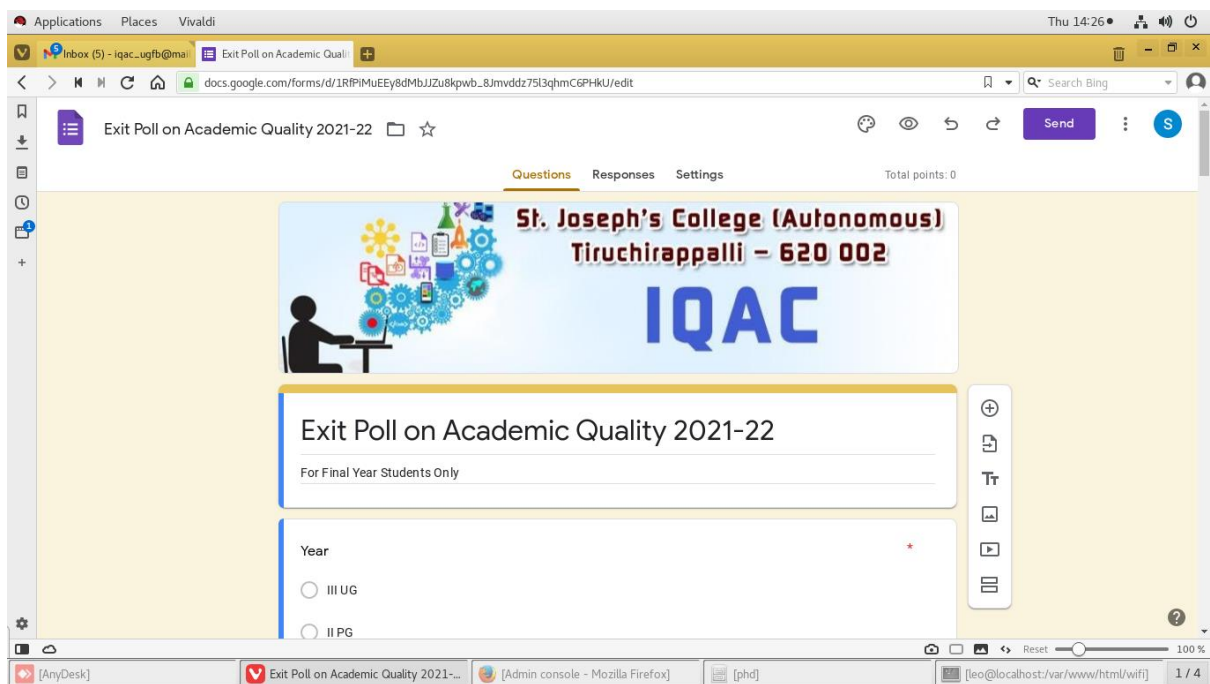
Applications Places Vivaldi
Thu 14:26

Inbox (5) - iqac_ugfb@mai
Exit Poll on Academic Quali

docs.google.com/forms/d/1RfPiMuEEy8dMbJJZu8kpwb_8Jmvddz75l3qhmC6PHkU/edit
Search Bing

Exit Poll on Academic Quality 2021-22
Send
S

Questions Responses Settings
Total points: 0

St. Joseph's College (Autonomous)
Tiruchirappalli – 620 002
IQAC

Exit Poll on Academic Quality 2021-22
For Final Year Students Only

Year *
III UG
II PG

Reset 100 %

[AnyDesk]
Exit Poll on Academic Quality 2021-...
[Admin console - Mozilla Firefox]
[phd]
[leo@localhost:/var/www/html/wifi]
1 / 4